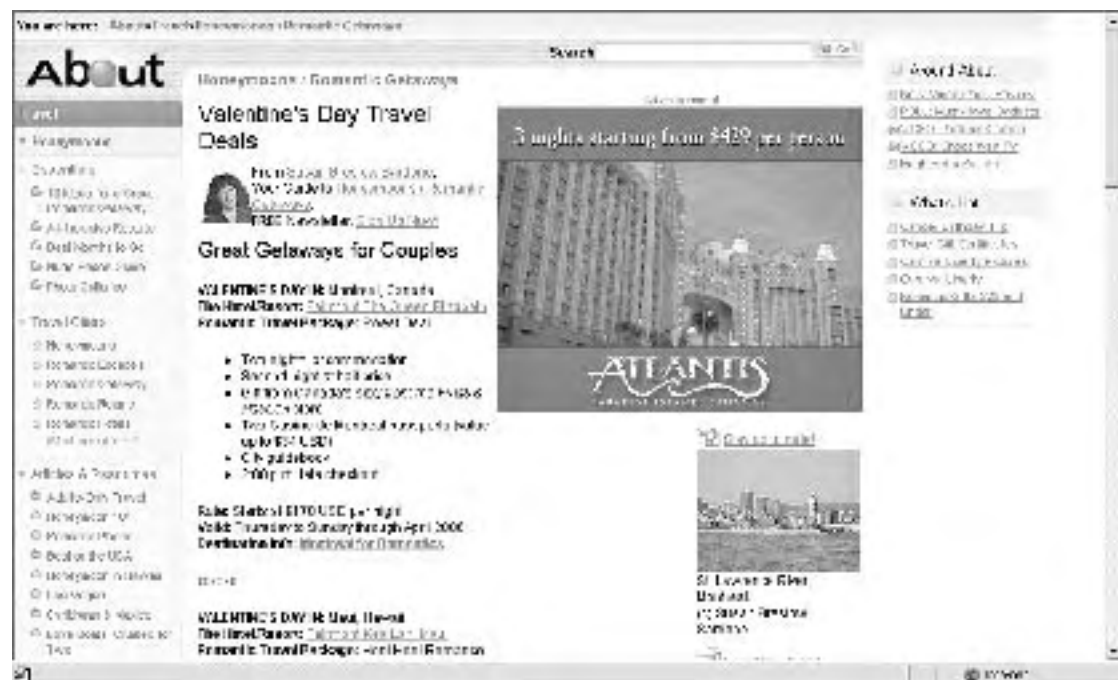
You are here: About Travel > Honeymoons > Romantic Getaways

About

Search

Honeymoons / Romantic Getaways

Valentine's Day Travel Deals

From Susan Breslow Sardone, Your Guide to Honeymoons / Romantic Getaways
FREE Newsletter. Sign Up Now!

Great Getaways for Couples

VALENTINE'S DAY in Montreal, Canada
The Hotel/Resort: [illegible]
Romantic Travel Package: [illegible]

Two nights accommodation
Second night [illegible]
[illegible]
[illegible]
City guidebook
2:00 pm late checkout

Rate: Starts at $170 USD per night
Valid: Thursday to Sunday through April 2006
Destination info: Montreal for Romantics

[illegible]

VALENTINE'S DAY in Maui, Hawaii
The Hotel/Resort: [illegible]
Romantic Travel Package: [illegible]

Advertisement

3 nights starting from $429 per person

ATLANTIS

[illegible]

St. Lawrence River, Montreal
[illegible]

About Ads

What's Hot

Home
Honeymoons
Essentials
Travel Clubs
Articles & Resources
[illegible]

Internet